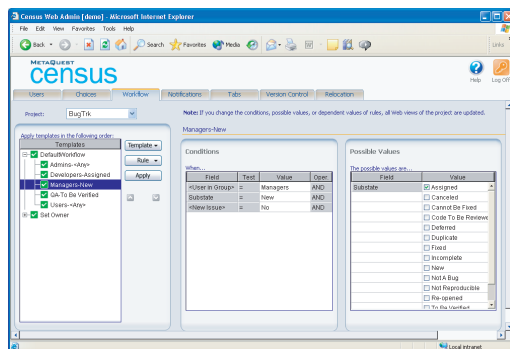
Census Web Admin [demo] - Microsoft Internet Explorer

File Edit View Favorites Tools Help

Back Search Favorites Media

Links

METAQUEST
census

Help Log Off

Users Choices Workflow Notifications Tabs Version Control Relocation

Project: BugTrk

Note: If you change the conditions, possible values, or dependent values of rules, all Web views of the project are updated.

Apply templates in the following order:

Templates

DefaultWorkflow
Admins-<Any>
Developers-Assigned
Managers-New
QA-To Be Verified
Users-<Any>
Set Owner

Template
Rule
Apply

Managers-New

Conditions

When...

| Field | Test | Value | Oper. |
|---|---|---|---|
| <User in Group> | = | Managers | AND |
| Substate | = | New | AND |
| <New Issue> | = | No | AND |

Possible Values

The possible values are...

| Field | Value |
|---|---|
| Substate | Assigned |
| | Canceled |
| | Cannot Be Fixed |
| | Code To Be Reviewed |
| | Deferred |
| | Duplicate |
| | Fixed |
| | Incomplete |
| | New |
| | Not A Bug |
| | Not Reproducible |
| | Re-opened |
| | To Be Verified |

Local intranet